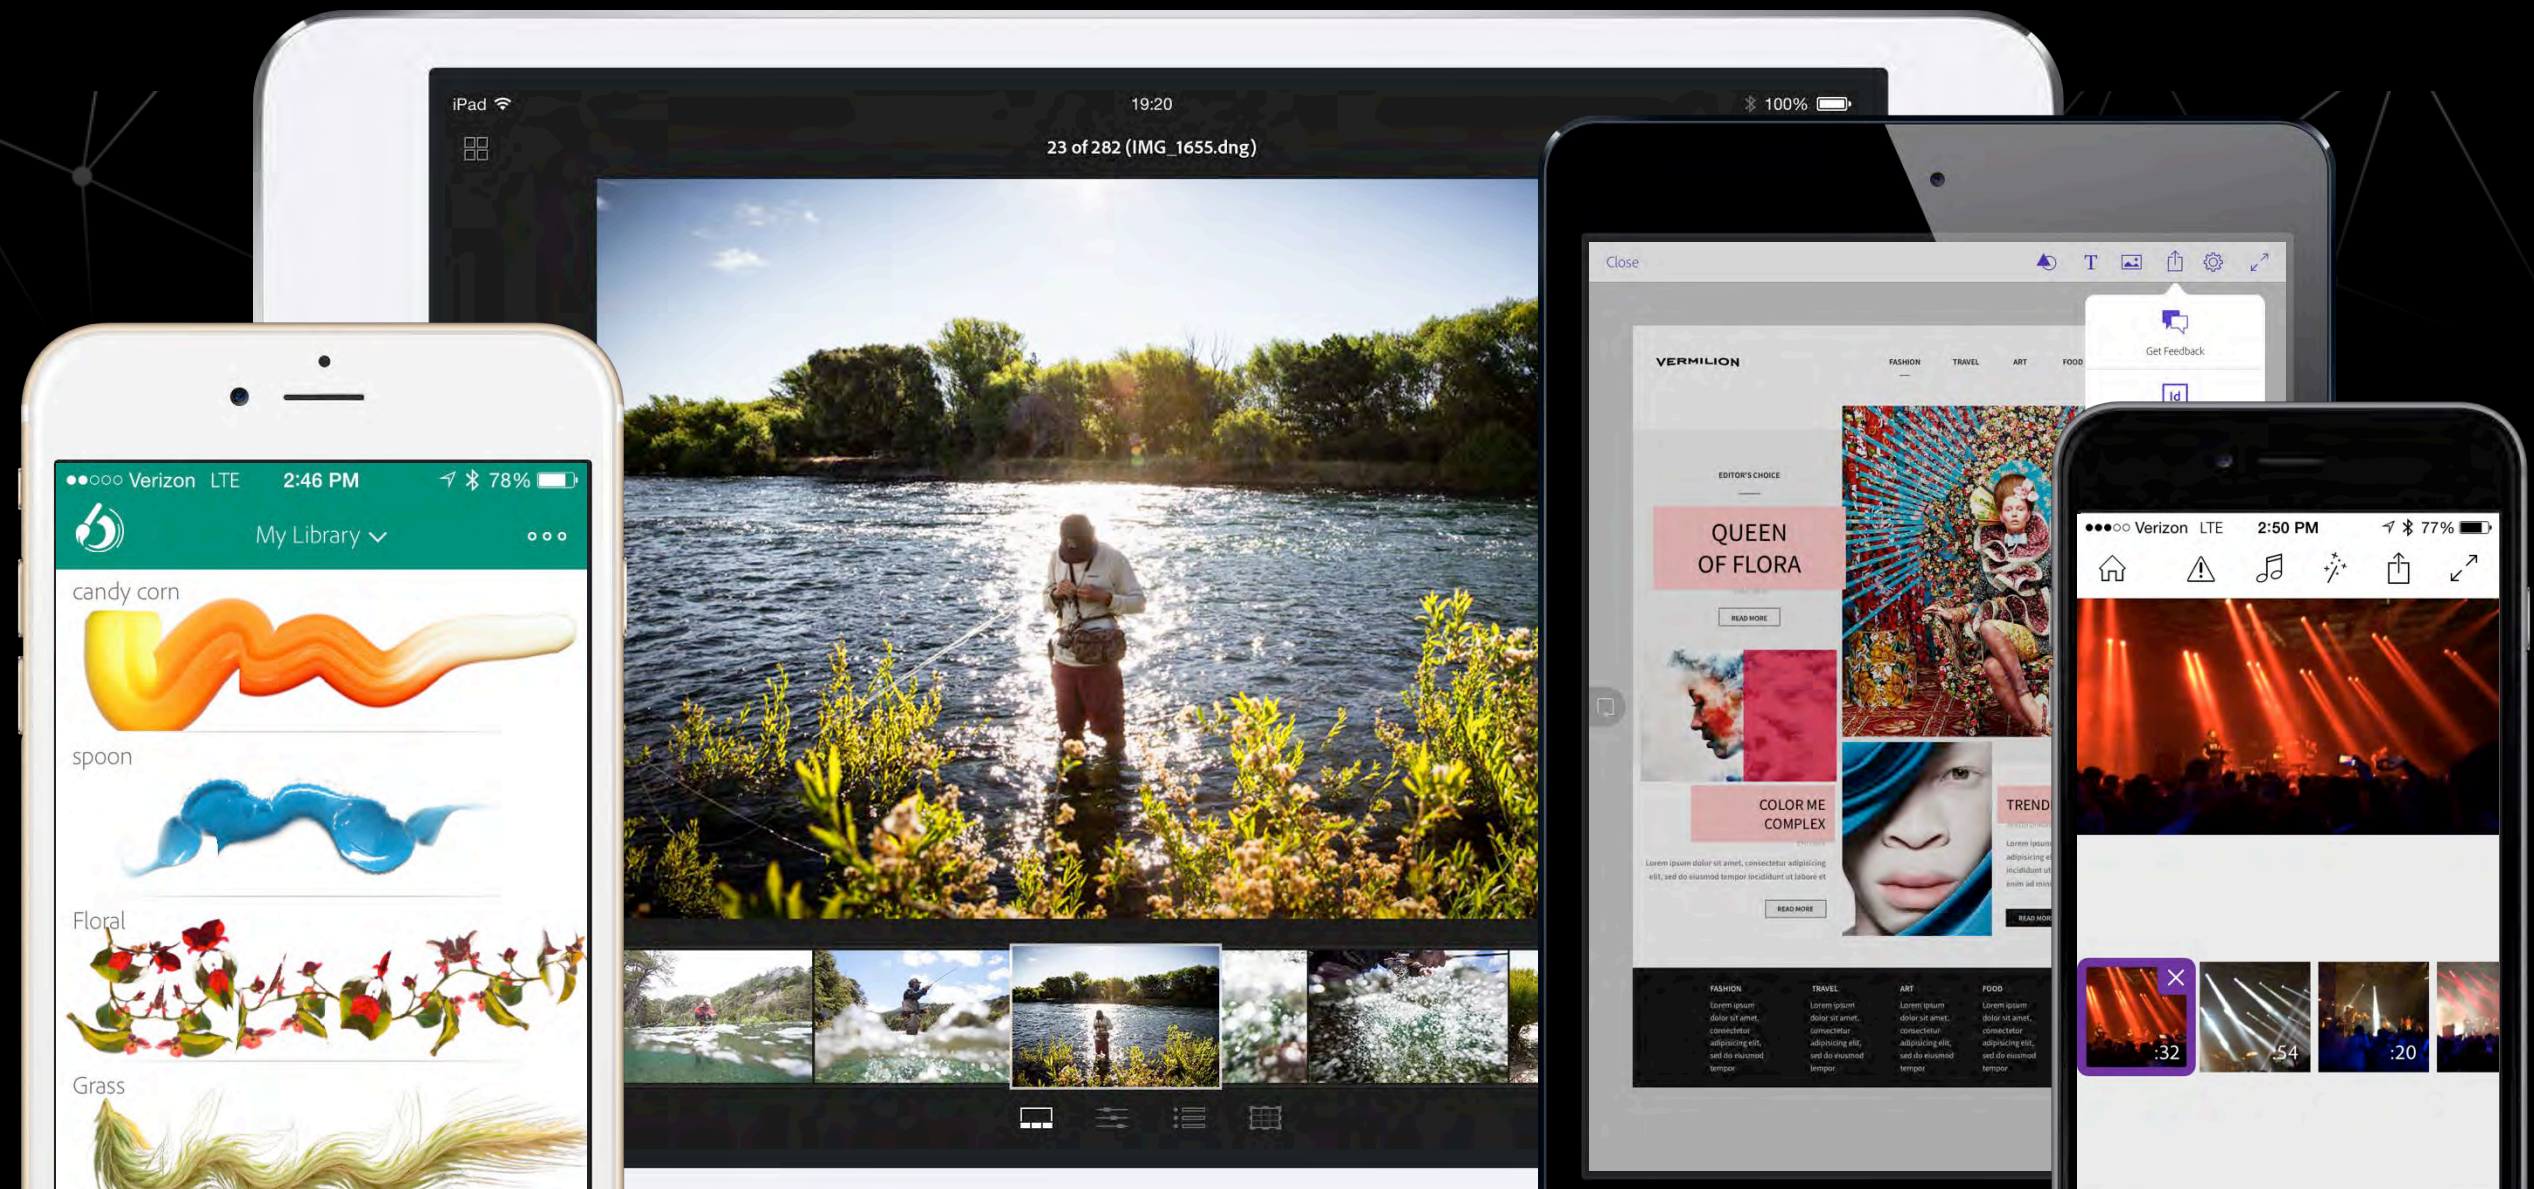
iPad 19:20 100%

23 of 282 (IMG_1655.dng)

●●○○○ Verizon LTE 2:46 PM 78%

My Library

candy corn

spoon

Floral

Grass

Close

Get Feedback

VERMILION

FASHION TRAVEL ART FOOD

EDITOR'S CHOICE

QUEEN OF FLORA

READ MORE

COLOR ME COMPLEX

Lorem ipsum dolor sit amet, consectetur adipisicing elit, sed do eiusmod tempor incididunt ut labore et

READ MORE

TREND

FASHION TRAVEL ART FOOD

●●●○○ Verizon LTE 2:50 PM 77%

:32 :54 :20